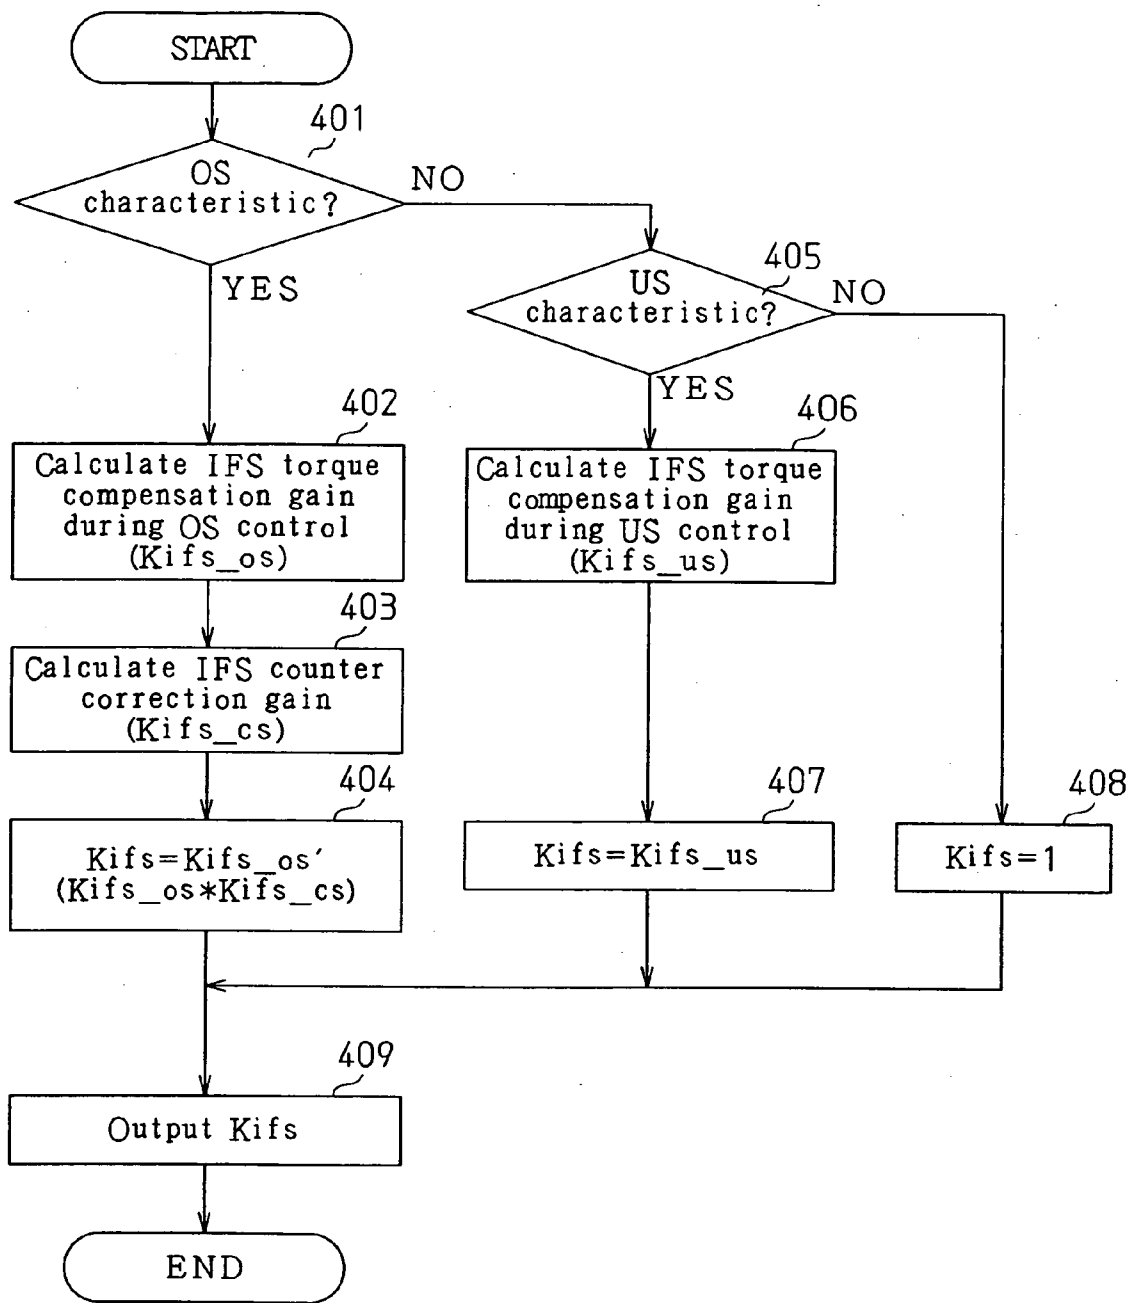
START

401

OS characteristic?

NO

YES

405

US characteristic?

NO

YES

402

Calculate IFS torque compensation gain during OS control (Kifs_os)

406

Calculate IFS torque compensation gain during US control (Kifs_us)

403

Calculate IFS counter correction gain (Kifs_cs)

404

Kifs=Kifs_os'
(Kifs_os*Kifs_cs)

407

Kifs=Kifs_us

408

Kifs=1

409

Output Kifs

END